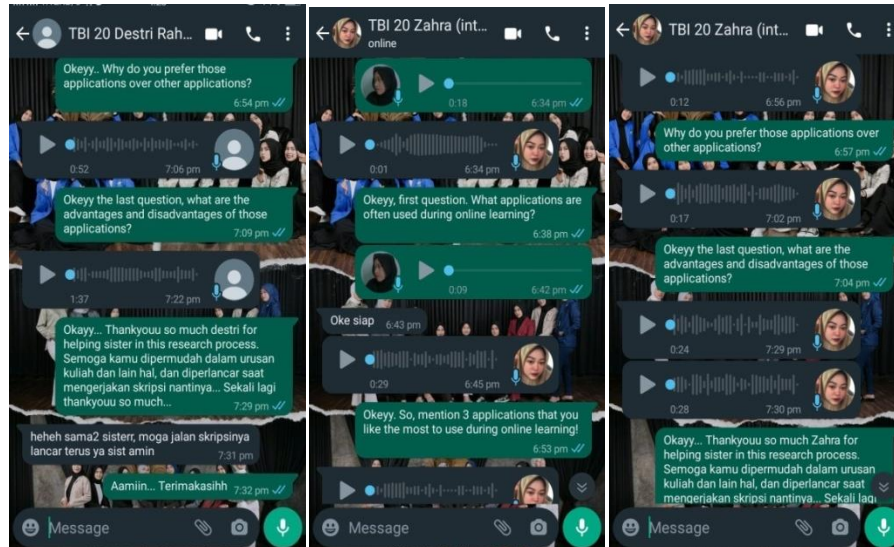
TBI 20 Destri Rah...

Okeyy.. Why do you prefer those applications over other applications?
6:54 pm

0:52 7:06 pm

Okeyy the last question, what are the advantages and disadvantages of those applications?
7:09 pm

1:37 7:22 pm

Okayy... Thankyouu so much destri for helping sister in this research process. Semoga kamu dipermudah dalam urusan kuliah dan lain hal, dan diperlancar saat mengerjakan skripsi nantinya... Sekali lagi thankyouu so much...
7:29 pm

heheh sama2 sisterr, moga jalan skripsinya lancar terus ya sist amin
7:31 pm

Aamiin... Terimakasihh
7:32 pm

Message

TBI 20 Zahra (int...
online

0:18 6:34 pm

0:01 6:34 pm

Okeyy, first question. What applications are often used during online learning?
6:38 pm

0:09 6:42 pm

Oke siap 6:43 pm

0:29 6:45 pm

Okeyy. So, mention 3 applications that you like the most to use during online learning!
6:53 pm

Message

TBI 20 Zahra (int...

0:12 6:56 pm

Why do you prefer those applications over other applications?
6:57 pm

0:17 7:02 pm

Okeyy the last question, what are the advantages and disadvantages of those applications?
7:04 pm

0:24 7:29 pm

0:28 7:30 pm

Okayy... Thankyouu so much Zahra for helping sister in this research process. Semoga kamu dipermudah dalam urusan kuliah dan lain hal, dan diperlancar saat mengerjakan skripsi nantinya... Sekali lagi

Message